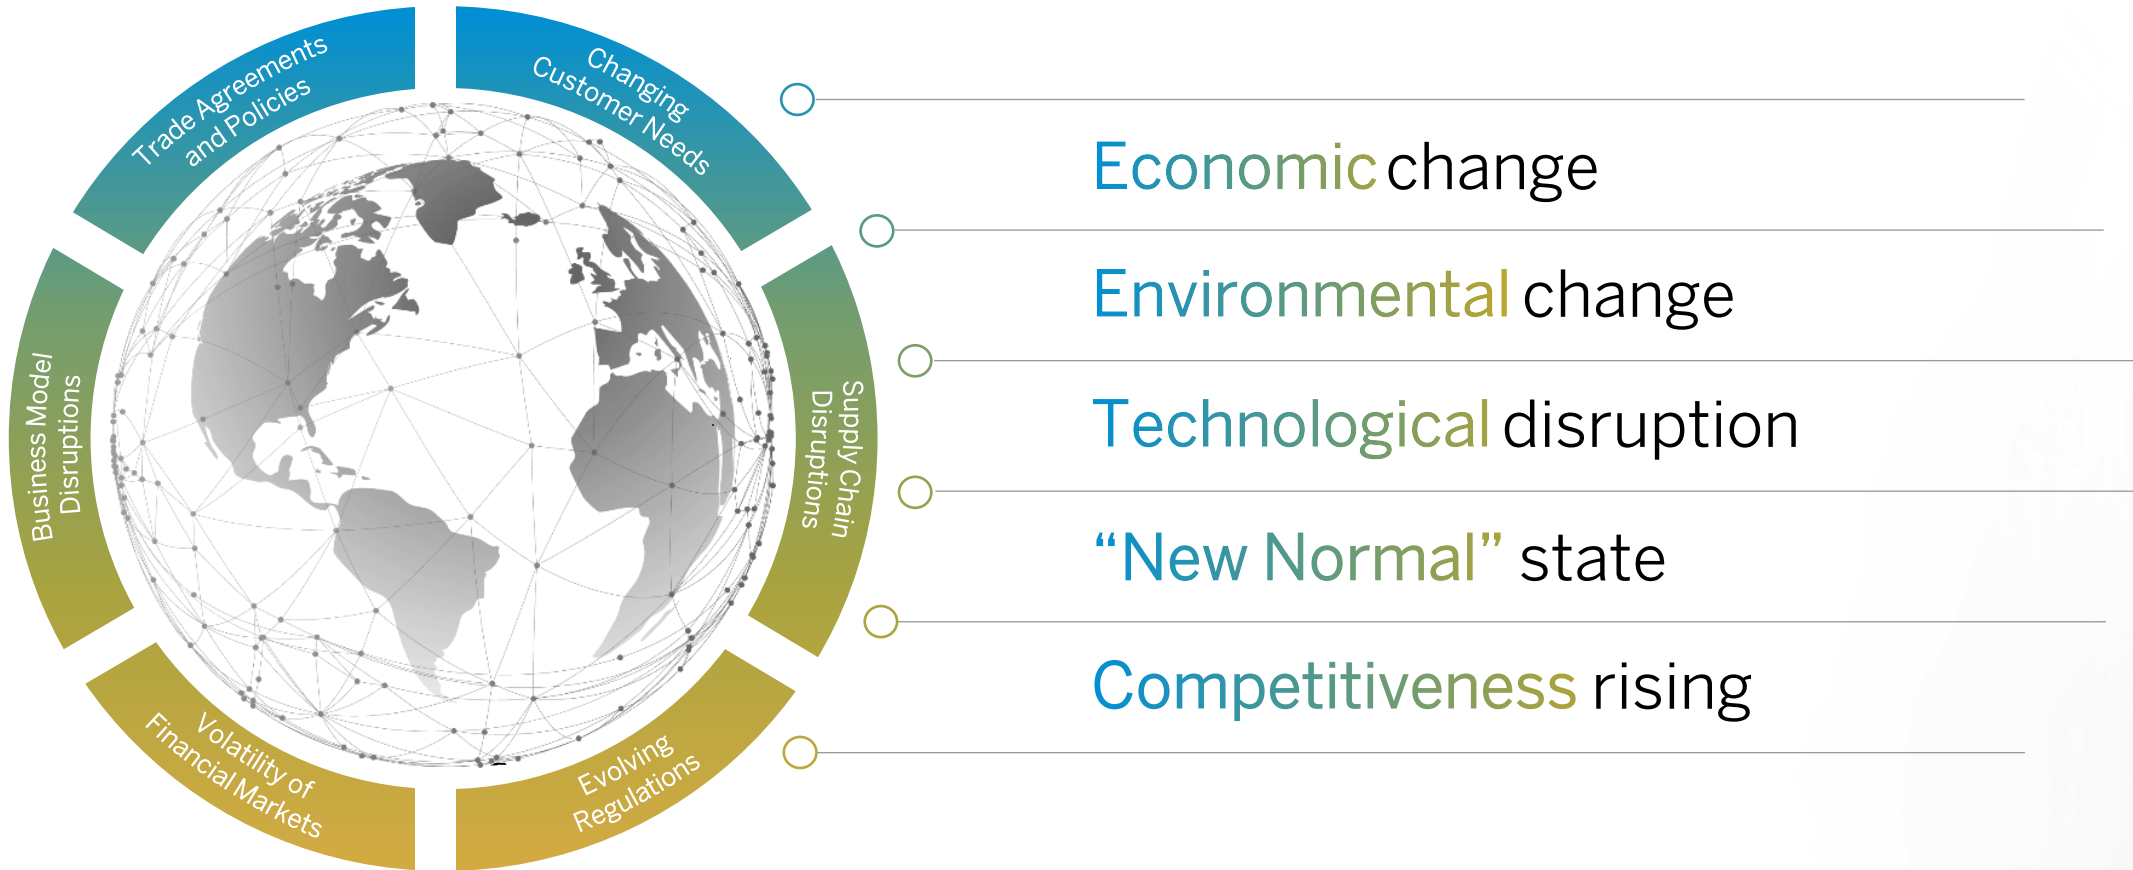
Trade Agreements and Policies

Changing Customer Needs

Supply Chain Disruptions

Evolving Regulations

Volatility of Financial Markets

Business Model Disruptions

Economic change

Environmental change

Technological disruption

“New Normal” state

Competitiveness rising